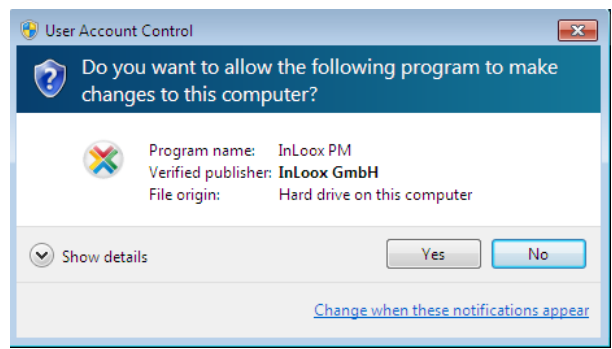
User Account Control

Do you want to allow the following program to make changes to this computer?

| Program name: | InLoox PM |
|---|---|
| Verified publisher: | InLoox GmbH |
| File origin: | Hard drive on this computer |

Show details

Yes

No

Change when these notifications appear